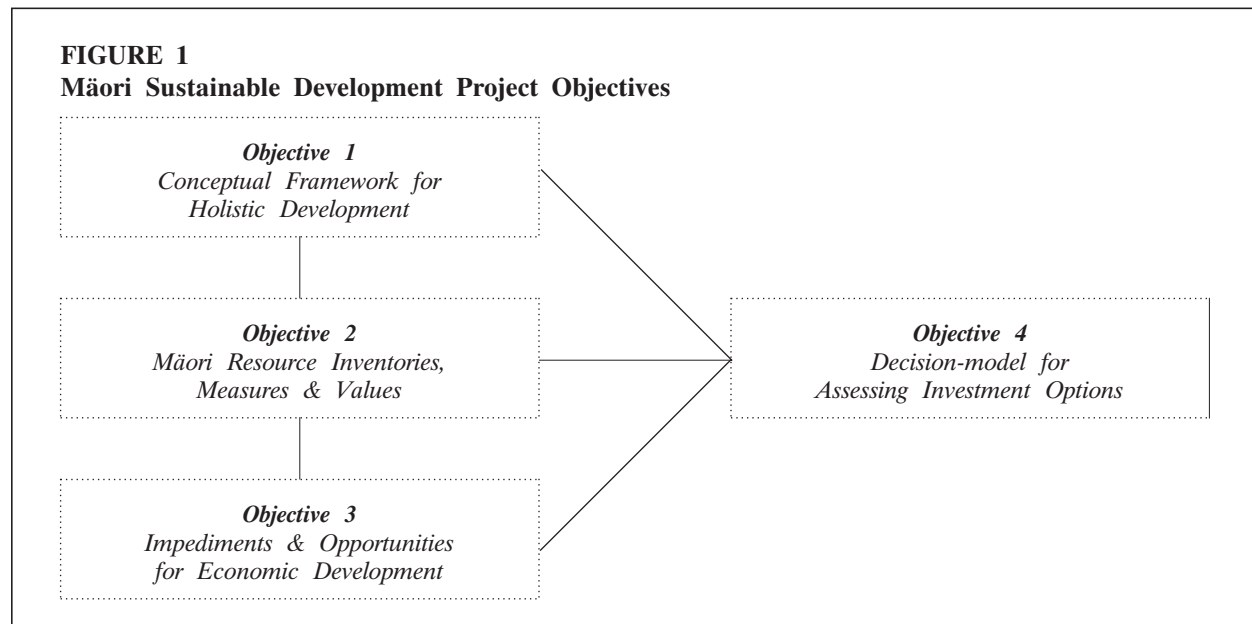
**FIGURE 1**
**Mäori Sustainable Development Project Objectives**

*Objective 1*
*Conceptual Framework for Holistic Development*

*Objective 2*
*Mäori Resource Inventories, Measures & Values*

*Objective 3*
*Impediments & Opportunities for Economic Development*

*Objective 4*
*Decision-model for Assessing Investment Options*